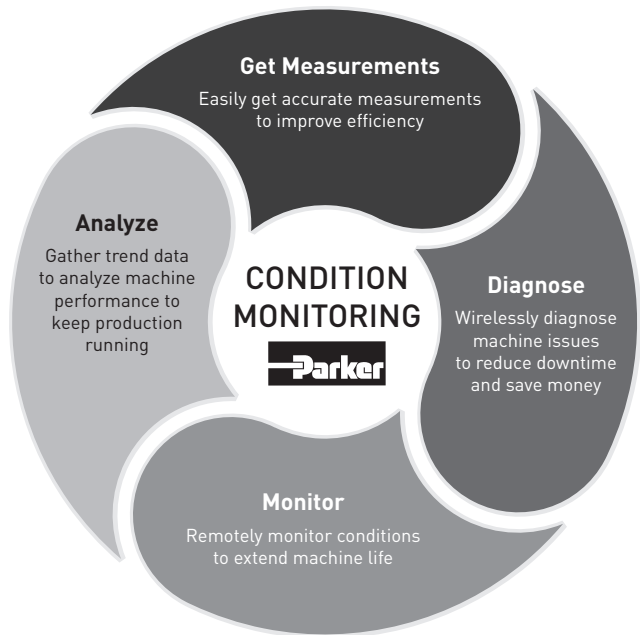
Get Measurements

Easily get accurate measurements to improve efficiency

Analyze

Gather trend data to analyze machine performance to keep production running

CONDITION MONITORING

Parker

Diagnose

Wirelessly diagnose machine issues to reduce downtime and save money

Monitor

Remotely monitor conditions to extend machine life